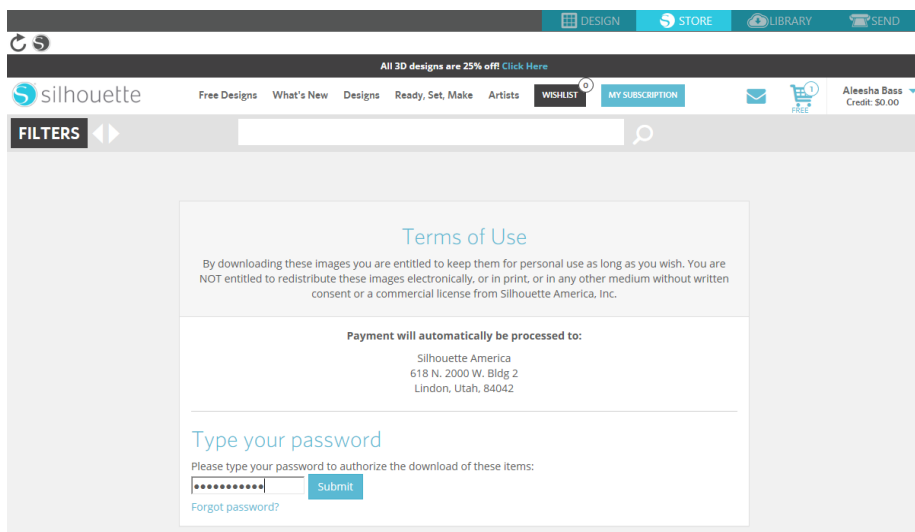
DESIGN STORE LIBRARY SEND

All 3D designs are 25% off! Click Here

silhouette

Free Designs What's New Designs Ready, Set, Make Artists WISHLIST 0 MY SUBSCRIPTION

1 FREE

Aleesha Bass
Credit: $0.00

FILTERS

Terms of Use

By downloading these images you are entitled to keep them for personal use as long as you wish. You are NOT entitled to redistribute these images electronically, or in print, or in any other medium without written consent or a commercial license from Silhouette America, Inc.

Payment will automatically be processed to:

Silhouette America
618 N. 2000 W. Bldg 2
Lindon, Utah, 84042

Type your password

Please type your password to authorize the download of these items:

••••••••••• Submit

Forgot password?